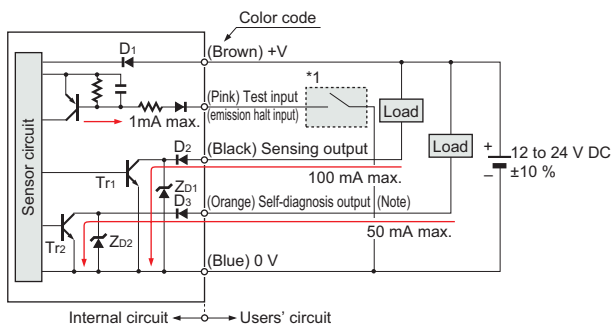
Color code

$D_1$

(Brown) +V

*1

(Pink) Test input
(emission halt input)

Load

1mA max.

Sensor circuit

$D_2$

(Black) Sensing output

Load

+
–
12 to 24 V DC
±10 %

$Tr_1$

$Z_{D1}$

100 mA max.

$D_3$

(Orange) Self-diagnosis output (Note)

50 mA max.

$Tr_2$

$Z_{D2}$

(Blue) 0 V

Internal circuit ← → Users' circuit